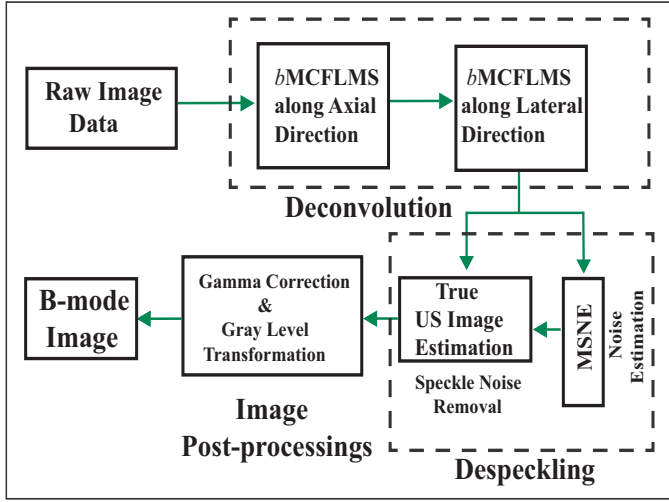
Raw Image Data

*b*MCFLMS along Axial Direction

*b*MCFLMS along Lateral Direction

Deconvolution

B-mode Image

Gamma Correction & Gray Level Transformation

True US Image Estimation

MSNE

Noise Estimation

Speckle Noise Removal

Image Post-processings

Despeckling